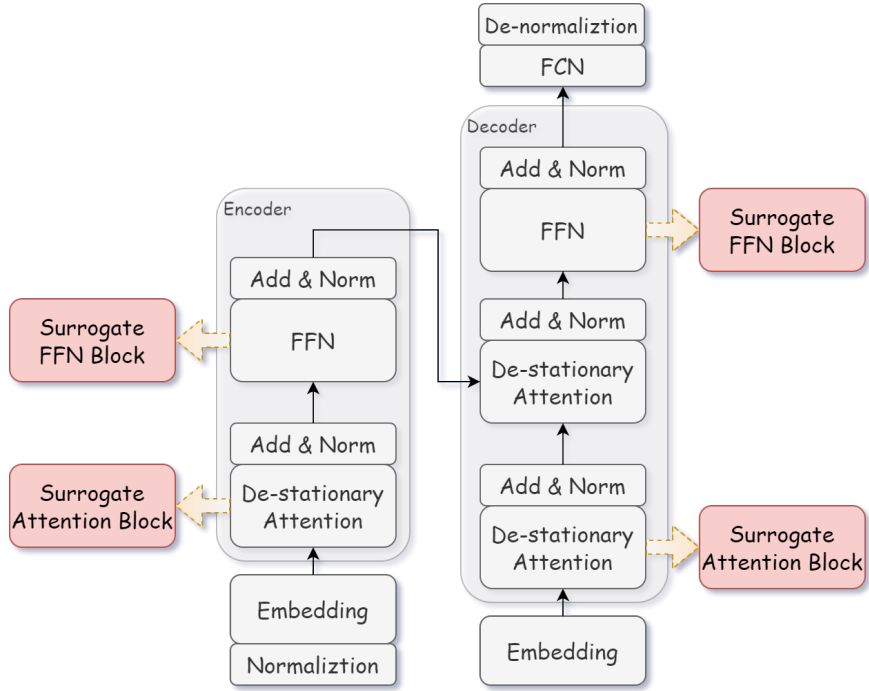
De-normaliztion

FCN

Decoder

Add & Norm

FFN

Surrogate FFN Block

Add & Norm

De-stationary Attention

Add & Norm

De-stationary Attention

Surrogate Attention Block

Embedding

Encoder

Add & Norm

FFN

Surrogate FFN Block

Add & Norm

De-stationary Attention

Surrogate Attention Block

Embedding

Normaliztion